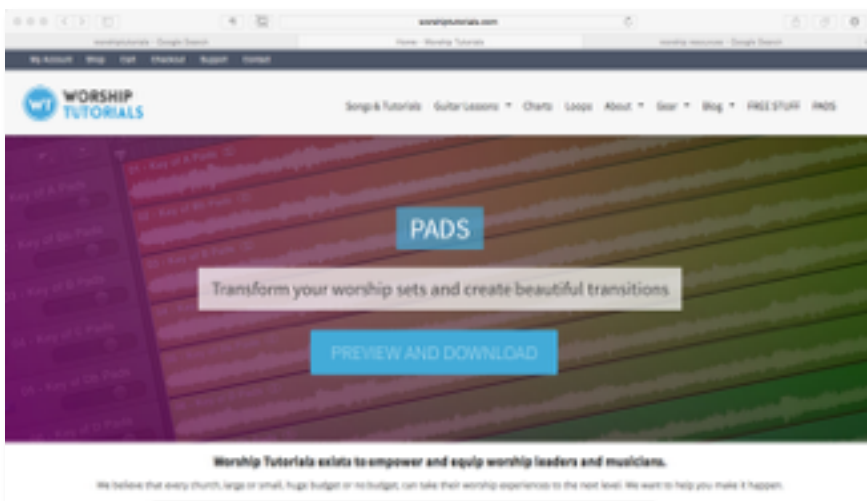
worshiptutorials.com

worshiptutorials - Google Search
Home - Worship Tutorials
worship resources - Google Search

My Account Shop Cart Checkout Support Contact

WT WORSHIP TUTORIALS

Songs & Tutorials Guitar Lessons Charts Loops About Gear Blog FREE STUFF PADS

PADS

Transform your worship sets and create beautiful transitions

PREVIEW AND DOWNLOAD

Worship Tutorials exists to empower and equip worship leaders and musicians.

We believe that every church, large or small, huge budget or no budget, can take their worship experience to the next level. We want to help you make it happen.